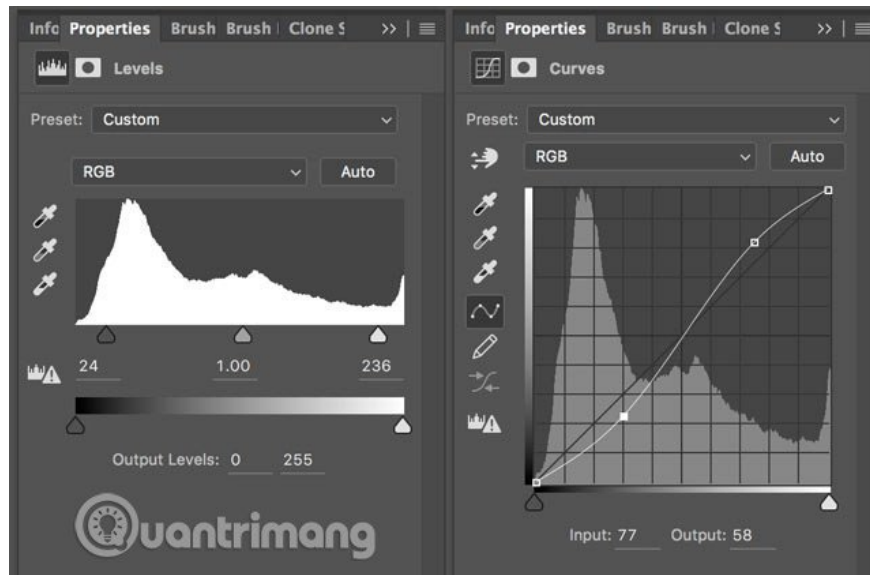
Info Properties Brush Brush Clone S >> |

Levels

Preset: Custom

RGB Auto

24 1.00 236

Output Levels: 0 255

Quantrimang

Info Properties Brush Brush Clone S >> |

Curves

Preset: Custom

RGB Auto

Input: 77 Output: 58